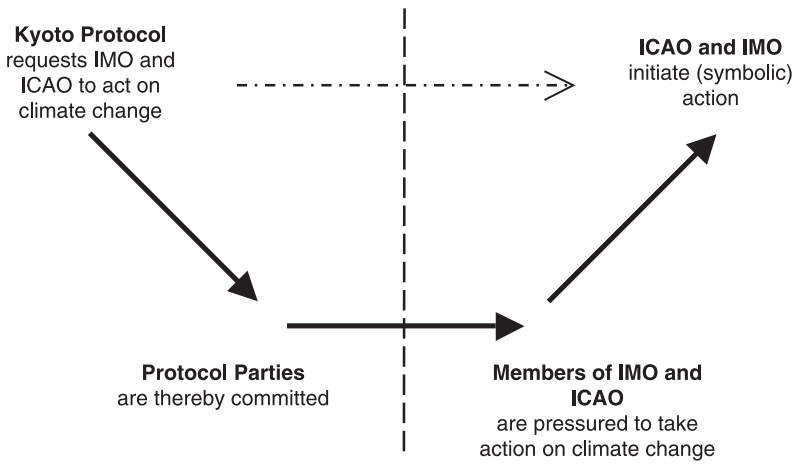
**Kyoto Protocol** requests IMO and ICAO to act on climate change

**ICAO and IMO** initiate (symbolic) action

**Protocol Parties** are thereby committed

**Members of IMO and ICAO** are pressured to take action on climate change